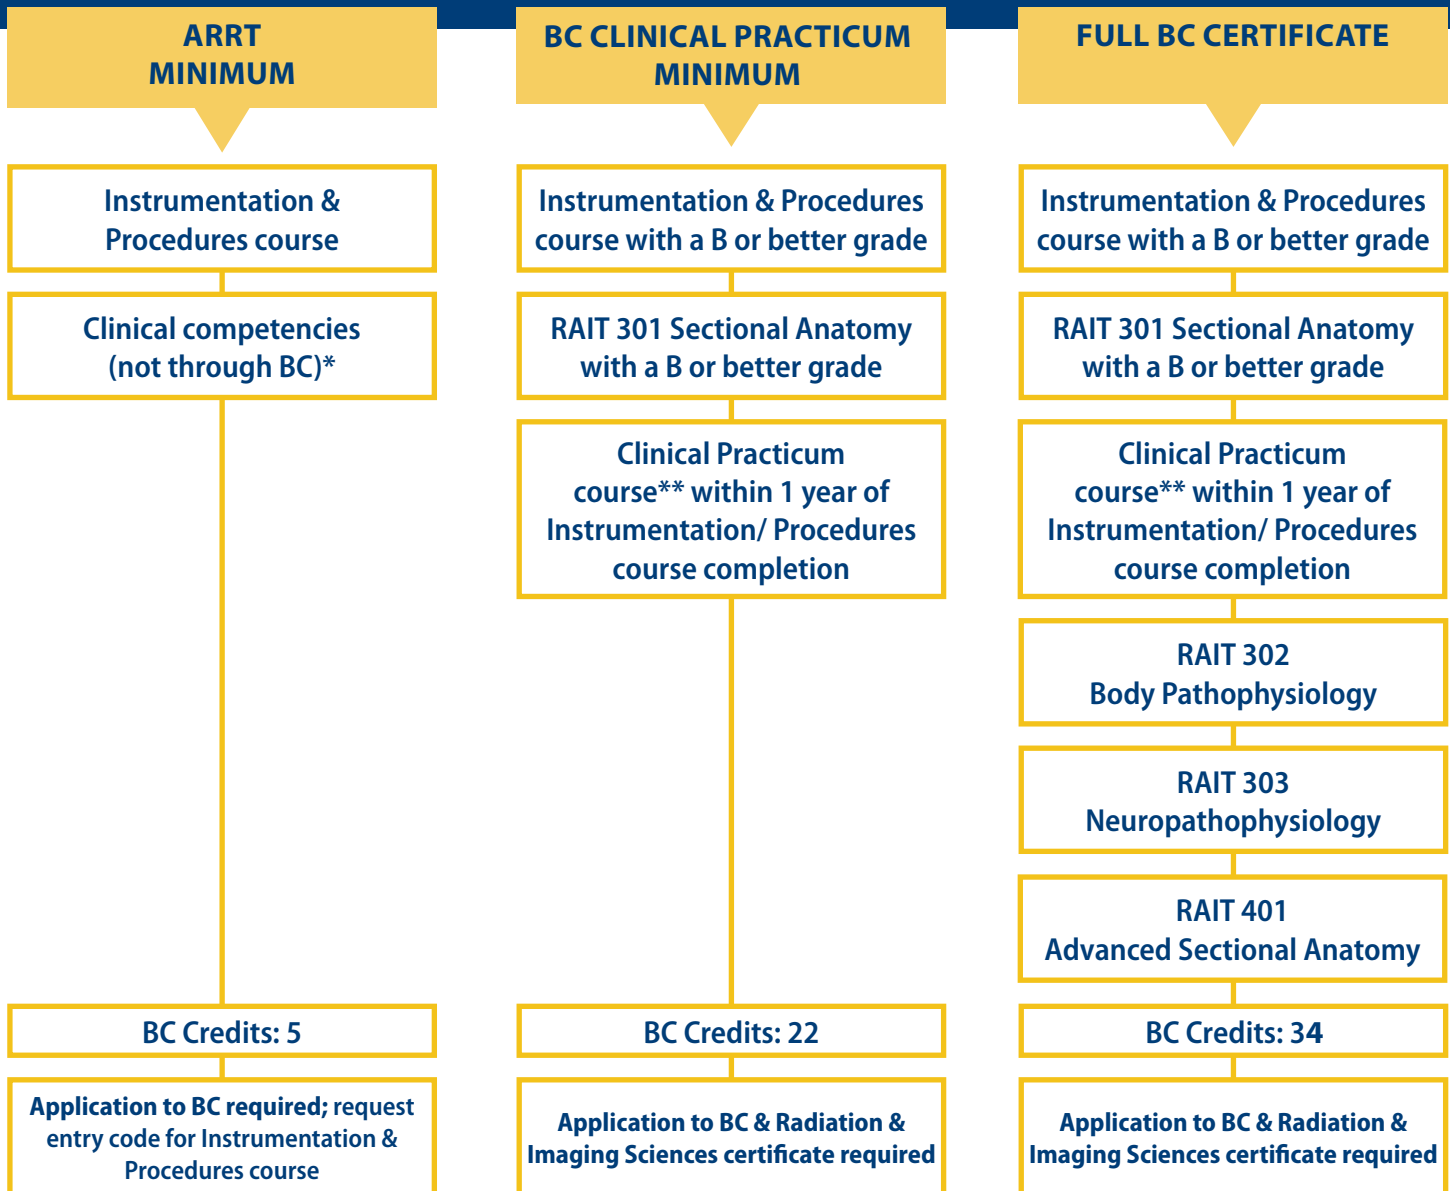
ARRT MINIMUM

Instrumentation & Procedures course

Clinical competencies (not through BC)*

BC Credits: 5

Application to BC required; request entry code for Instrumentation & Procedures course

BC CLINICAL PRACTICUM MINIMUM

Instrumentation & Procedures course with a B or better grade

RAIT 301 Sectional Anatomy with a B or better grade

Clinical Practicum course** within 1 year of Instrumentation/ Procedures course completion

BC Credits: 22

Application to BC & Radiation & Imaging Sciences certificate required

FULL BC CERTIFICATE

Instrumentation & Procedures course with a B or better grade

RAIT 301 Sectional Anatomy with a B or better grade

Clinical Practicum course** within 1 year of Instrumentation/ Procedures course completion

RAIT 302 Body Pathophysiology

RAIT 303 Neuropathophysiology

RAIT 401 Advanced Sectional Anatomy

BC Credits: 34

Application to BC & Radiation & Imaging Sciences certificate required